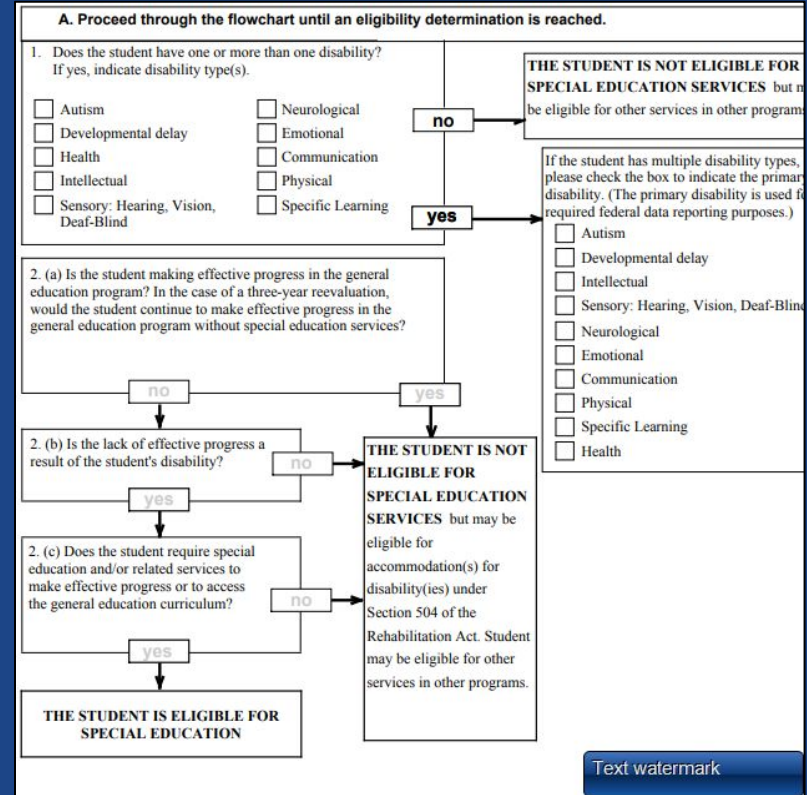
A. Proceed through the flowchart until an eligibility determination is reached.

1. Does the student have one or more than one disability? If yes, indicate disability type(s).

Autism
Developmental delay
Health
Intellectual
Sensory: Hearing, Vision, Deaf-Blind
Neurological
Emotional
Communication
Physical
Specific Learning

no

THE STUDENT IS NOT ELIGIBLE FOR SPECIAL EDUCATION SERVICES but m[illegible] be eligible for other services in other program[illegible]

yes

If the student has multiple disability types, please check the box to indicate the primar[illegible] disability. (The primary disability is used f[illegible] required federal data reporting purposes.)

Autism
Developmental delay
Intellectual
Sensory: Hearing, Vision, Deaf-Blin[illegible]
Neurological
Emotional
Communication
Physical
Specific Learning
Health

2. (a) Is the student making effective progress in the general education program? In the case of a three-year reevaluation, would the student continue to make effective progress in the general education program without special education services?

no

yes

2. (b) Is the lack of effective progress a result of the student's disability?

no

yes

THE STUDENT IS NOT ELIGIBLE FOR SPECIAL EDUCATION SERVICES but may be eligible for accommodation(s) for disability(ies) under Section 504 of the Rehabilitation Act. Student may be eligible for other services in other programs.

2. (c) Does the student require special education and/or related services to make effective progress or to access the general education curriculum?

no

yes

THE STUDENT IS ELIGIBLE FOR SPECIAL EDUCATION

Text watermark